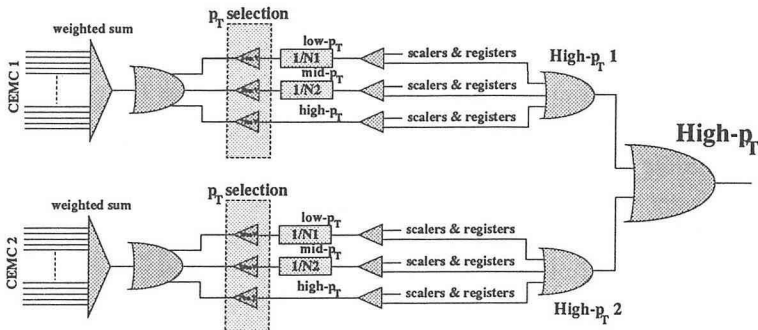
$p_T$ selection

weighted sum

CEMC 1

low-$p_T$

1/N1

mid-$p_T$

1/N2

high-$p_T$

scalers & registers

scalers & registers

scalers & registers

High-$p_T$ 1

High-$p_T$

$p_T$ selection

weighted sum

CEMC 2

low-$p_T$

1/N1

mid-$p_T$

1/N2

high-$p_T$

scalers & registers

scalers & registers

scalers & registers

High-$p_T$ 2